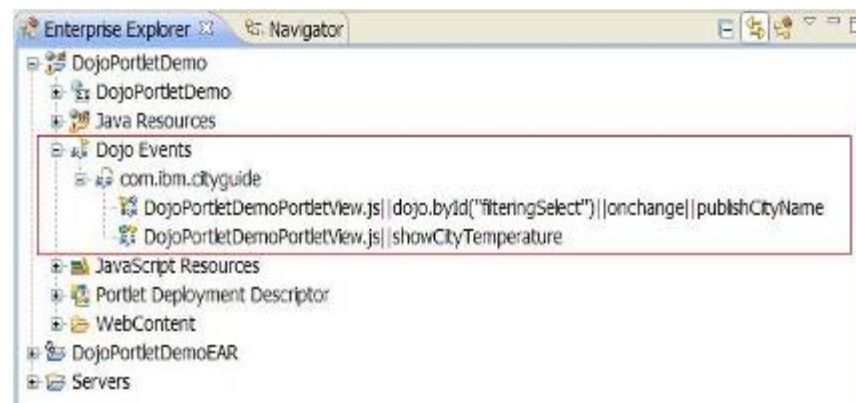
Enterprise Explorer ☒ Navigator

DojoPortletDemo
DojoPortletDemo
Java Resources
Dojo Events
com.ibm.cityguide
DojoPortletDemoPortletView.js||dojo.byId("filteringSelect")||onchange||publishCityName
DojoPortletDemoPortletView.js||showCityTemperature
JavaScript Resources
Portlet Deployment Descriptor
WebContent
DojoPortletDemoEAR
Servers